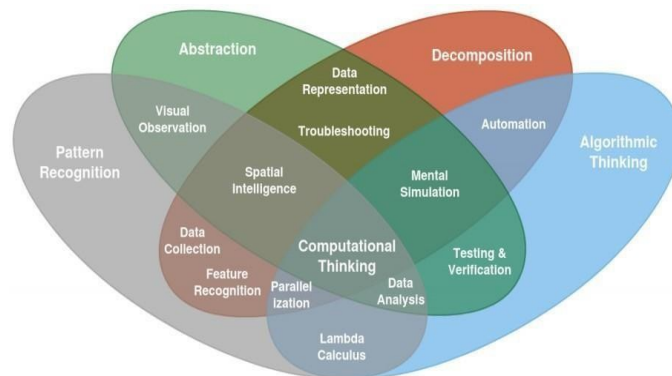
Abstraction

Decomposition

Data Representation

Visual Observation

Troubleshooting

Automation

Algorithmic Thinking

Pattern Recognition

Spatial Intelligence

Mental Simulation

Data Collection

Computational Thinking

Testing & Verification

Feature Recognition

Parallel ization

Data Analysis

Lambda Calculus